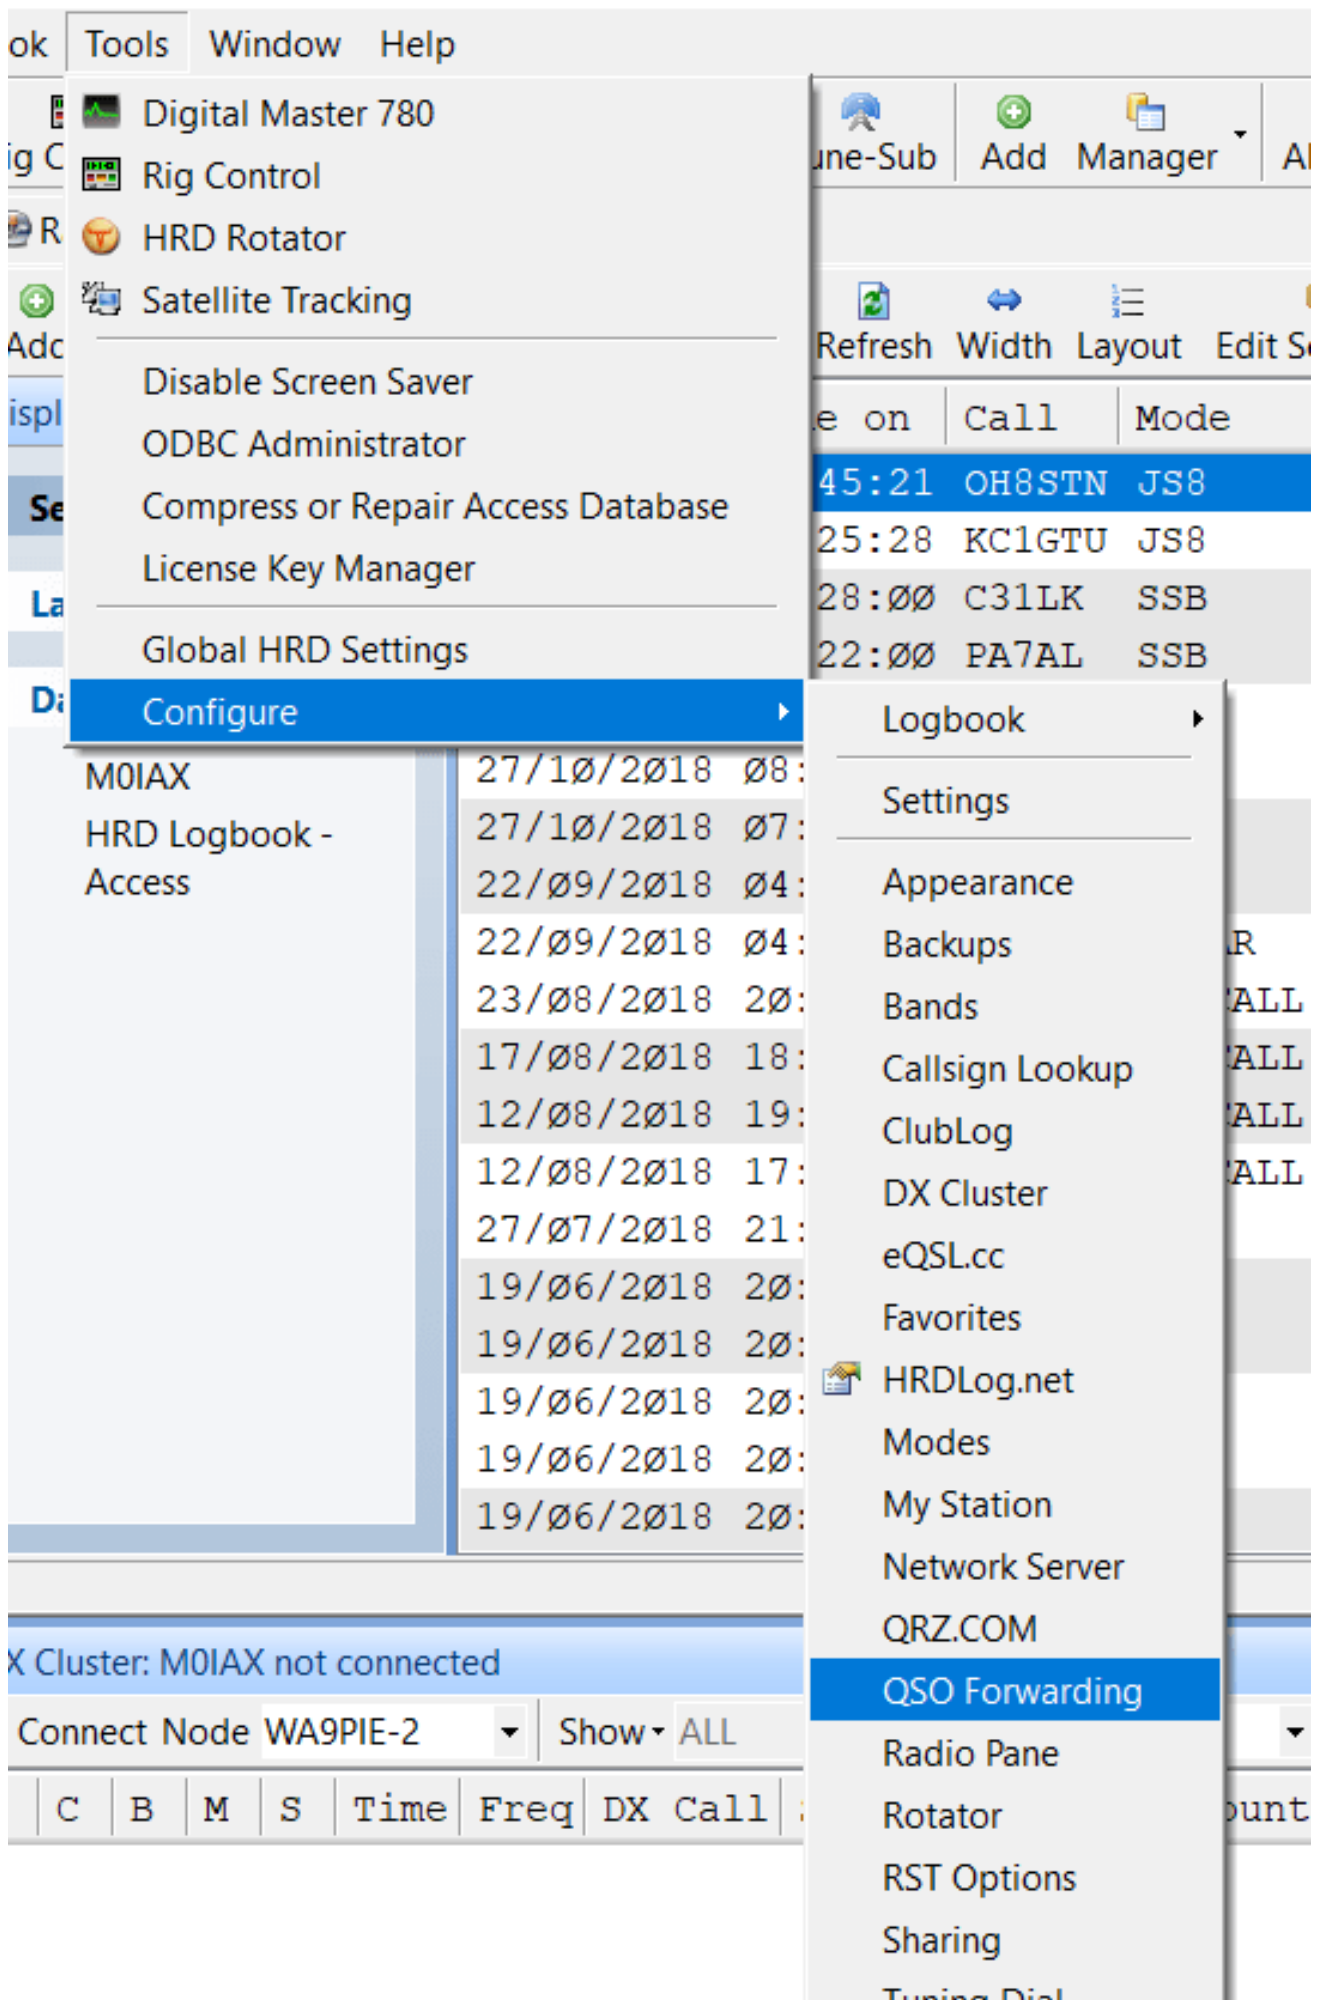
ok Tools Window Help

ig C

R

Adc

ispl

Se

La

Da

Digital Master 780
Rig Control
HRD Rotator
Satellite Tracking

Disable Screen Saver
ODBC Administrator
Compress or Repair Access Database
License Key Manager

Global HRD Settings

Configure

une-Sub Add Manager Al

Refresh Width Layout Edit S

e on | Call | Mode
45:21 OH8STN JS8
25:28 KC1GTU JS8
28:ØØ C31LK SSB
22:ØØ PA7AL SSB

M0IAX
HRD Logbook - Access

27/1Ø/2Ø18 Ø8:
27/1Ø/2Ø18 Ø7:
22/Ø9/2Ø18 Ø4:
22/Ø9/2Ø18 Ø4:
23/Ø8/2Ø18 2Ø:
17/Ø8/2Ø18 18:
12/Ø8/2Ø18 19:
12/Ø8/2Ø18 17:
27/Ø7/2Ø18 21:
19/Ø6/2Ø18 2Ø:
19/Ø6/2Ø18 2Ø:
19/Ø6/2Ø18 2Ø:
19/Ø6/2Ø18 2Ø:
19/Ø6/2Ø18 2Ø:

Logbook

Settings

Appearance
Backups
Bands
Callsign Lookup
ClubLog
DX Cluster
eQSL.cc
Favorites
HRDLog.net
Modes
My Station
Network Server
QRZ.COM
QSO Forwarding
Radio Pane
Rotator
RST Options
Sharing
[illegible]

R
ALL
ALL
ALL
ALL

X Cluster: M0IAX not connected

Connect Node WA9PIE-2 Show ALL

C | B | M | S | Time | Freq | DX Call

ount